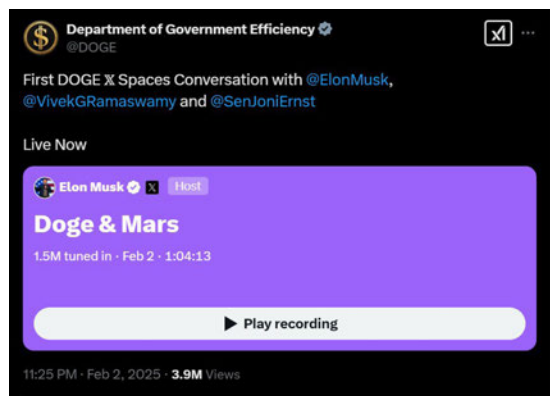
Department of Government Efficiency
@DOGE

First DOGE 𝕏 Spaces Conversation with @ElonMusk, @VivekGRamaswamy and @SenJoniErnst

Live Now

Elon Musk 𝕏 Host

Doge & Mars

1.5M tuned in · Feb 2 · 1:04:13

Play recording

11:25 PM · Feb 2, 2025 · 3.9M Views